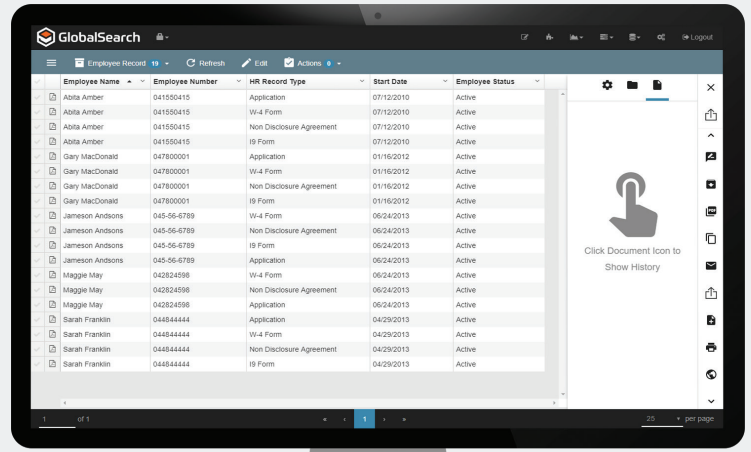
GlobalSearch

Logout

Employee Record 19 | Refresh | Edit | Actions 0

| Employee Name | Employee Number | HR Record Type | Start Date | Employee Status |
|---|---|---|---|---|
| Abita Amber | 041550415 | Application | 07/12/2010 | Active |
| Abita Amber | 041550415 | W-4 Form | 07/12/2010 | Active |
| Abita Amber | 041550415 | Non Disclosure Agreement | 07/12/2010 | Active |
| Abita Amber | 041550415 | I9 Form | 07/12/2010 | Active |
| Gary MacDonald | 047800001 | Application | 01/16/2012 | Active |
| Gary MacDonald | 047800001 | W-4 Form | 01/16/2012 | Active |
| Gary MacDonald | 047800001 | Non Disclosure Agreement | 01/16/2012 | Active |
| Gary MacDonald | 047800001 | I9 Form | 01/16/2012 | Active |
| Jameson Andsons | 045-56-6789 | W-4 Form | 06/24/2013 | Active |
| Jameson Andsons | 045-56-6789 | Non Disclosure Agreement | 06/24/2013 | Active |
| Jameson Andsons | 045-56-6789 | I9 Form | 06/24/2013 | Active |
| Jameson Andsons | 045-56-6789 | Application | 06/24/2013 | Active |
| Maggie May | 042824598 | W-4 Form | 06/24/2013 | Active |
| Maggie May | 042824598 | Non Disclosure Agreement | 06/24/2013 | Active |
| Maggie May | 042824598 | Application | 06/24/2013 | Active |
| Sarah Franklin | 044844444 | Application | 04/29/2013 | Active |
| Sarah Franklin | 044844444 | W-4 Form | 04/29/2013 | Active |
| Sarah Franklin | 044844444 | Non Disclosure Agreement | 04/29/2013 | Active |
| Sarah Franklin | 044844444 | I9 Form | 04/29/2013 | Active |

Click Document Icon to Show History

1 of 1

« ‹ 1 › »

25 per page